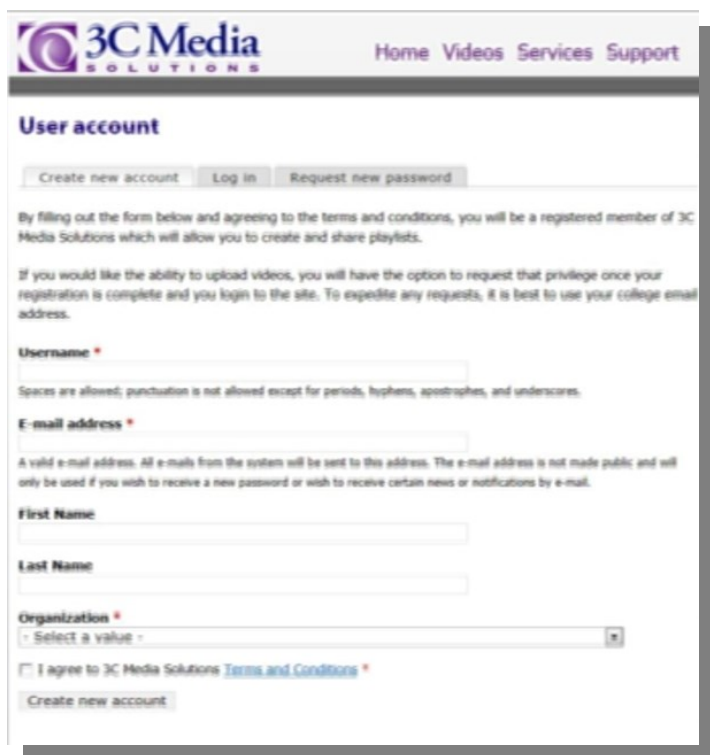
3C Media
SOLUTIONS

Home Videos Services Support

User account

Create new account | Log in | Request new password

By filling out the form below and agreeing to the terms and conditions, you will be a registered member of 3C Media Solutions which will allow you to create and share playlists.

If you would like the ability to upload videos, you will have the option to request that privilege once your registration is complete and you login to the site. To expedite any requests, it is best to use your college email address.

Username *

Spaces are allowed; punctuation is not allowed except for periods, hyphens, apostrophes, and underscores.

E-mail address *

A valid e-mail address. All e-mails from the system will be sent to this address. The e-mail address is not made public and will only be used if you wish to receive a new password or wish to receive certain news or notifications by e-mail.

First Name

Last Name

Organization *

- Select a value -

I agree to 3C Media Solutions Terms and Conditions *

Create new account